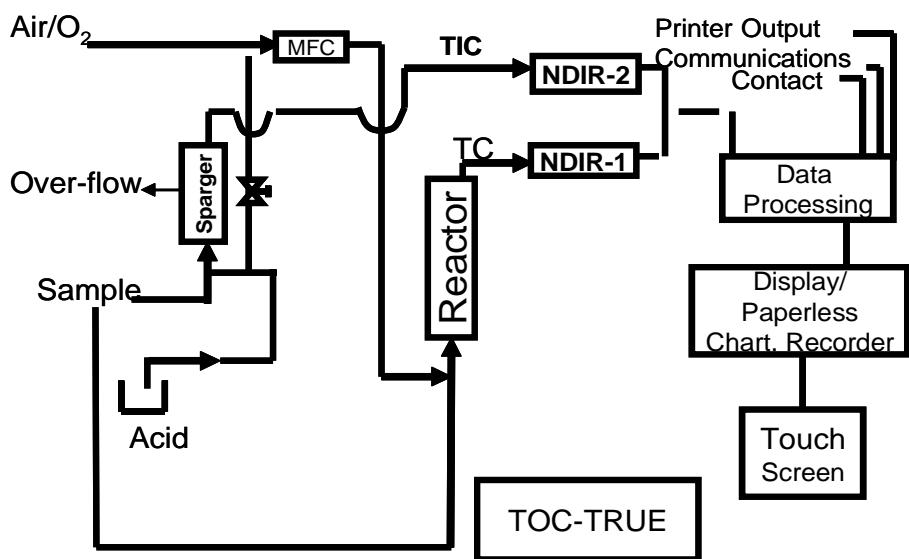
Air/O$_2$

MFC

TIC

NDIR-2

Printer Output

Communications

Contact

Sparger

Over-flow

TC

NDIR-1

Reactor

Data Processing

Sample

Display/ Paperless Chart. Recorder

Acid

Touch Screen

TOC-TRUE